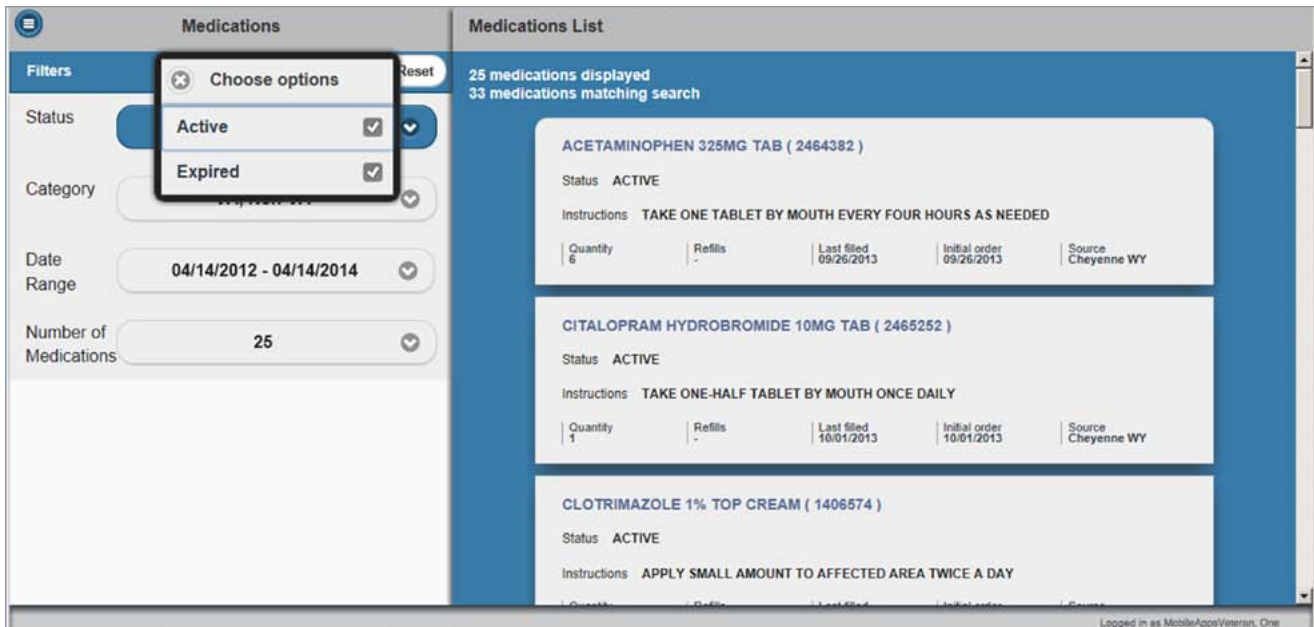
Medications

Medications List

Filters

Reset

Choose options

Active

Expired

Status

Category

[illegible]

Date Range

04/14/2012 - 04/14/2014

Number of Medications

25

25 medications displayed
33 medications matching search

ACETAMINOPHEN 325MG TAB ( 2464382 )

Status ACTIVE

Instructions TAKE ONE TABLET BY MOUTH EVERY FOUR HOURS AS NEEDED

| Quantity 6 | Refills - | Last filled 09/26/2013 | Initial order 09/26/2013 | Source Cheyenne WY |
|---|---|---|---|---|

CITALOPRAM HYDROBROMIDE 10MG TAB ( 2465252 )

Status ACTIVE

Instructions TAKE ONE-HALF TABLET BY MOUTH ONCE DAILY

| Quantity 1 | Refills - | Last filled 10/01/2013 | Initial order 10/01/2013 | Source Cheyenne WY |
|---|---|---|---|---|

CLOTRIMAZOLE 1% TOP CREAM ( 1406574 )

Status ACTIVE

Instructions APPLY SMALL AMOUNT TO AFFECTED AREA TWICE A DAY

Quantity Refills Last filled Initial order Source

Logged in as MobileAppsVeteran, One